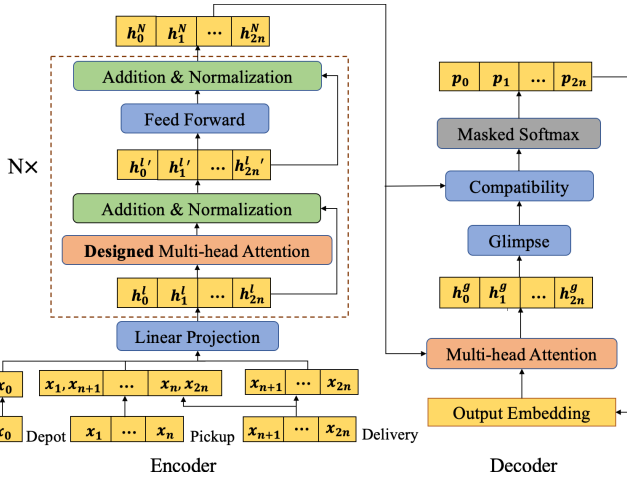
$h_0^N$ $h_1^N$ … $h_{2n}^N$

Addition & Normalization

Feed Forward

N×

$h_0^l{}'$ $h_1^l{}'$ … $h_{2n}^l{}'$

Addition & Normalization

Designed Multi-head Attention

$h_0^l$ $h_1^l$ … $h_{2n}^l$

Linear Projection

$x_0$

$x_1, x_{n+1}$ … $x_n, x_{2n}$

$x_{n+1}$ … $x_{2n}$

$x_0$ Depot

$x_1$ … $x_n$ Pickup

$x_{n+1}$ … $x_{2n}$ Delivery

Encoder

$p_0$ $p_1$ … $p_{2n}$

Masked Softmax

Compatibility

Glimpse

$h_0^g$ $h_1^g$ … $h_{2n}^g$

Multi-head Attention

Output Embedding

Decoder